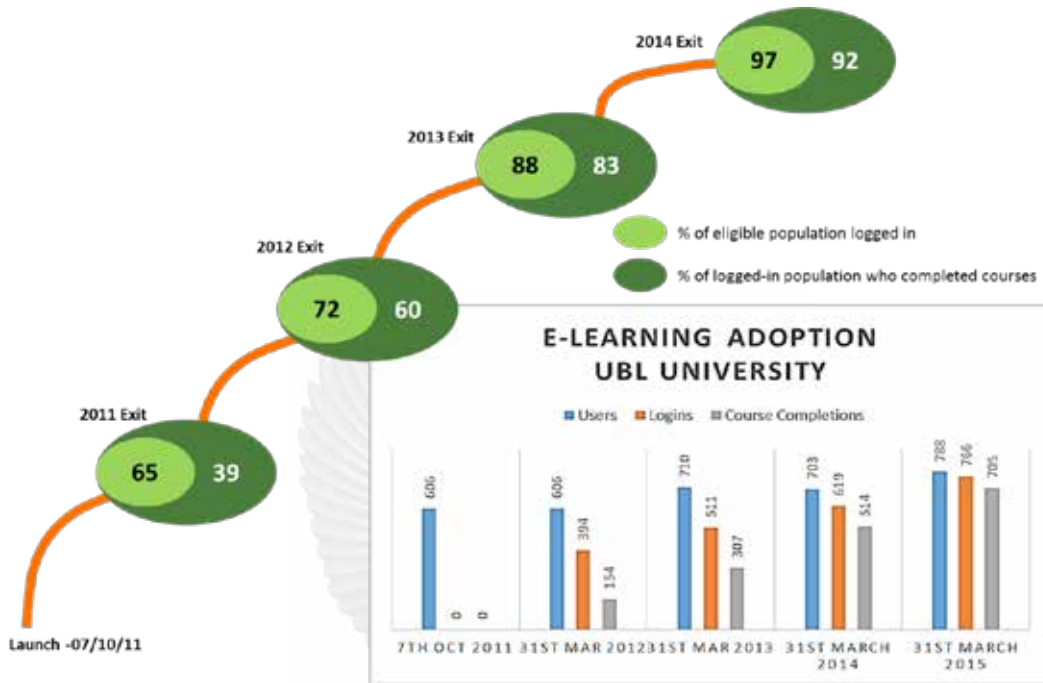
2014 Exit
97
92

2013 Exit
88
83

% of eligible population logged in
% of logged-in population who completed courses

2012 Exit
72
60

2011 Exit
65
39

Launch -07/10/11

E-LEARNING ADOPTION
UBL UNIVERSITY

Users Logins Course Completions

| | Users | Logins | Course Completions |
|---|---|---|---|
| 7TH OCT 2011 | 606 | 0 | 0 |
| 31ST MAR 2012 | 606 | 394 | 154 |
| 31ST MAR 2013 | 710 | 511 | 307 |
| 31ST MARCH 2014 | 703 | 619 | 514 |
| 31ST MARCH 2015 | 788 | 766 | 705 |